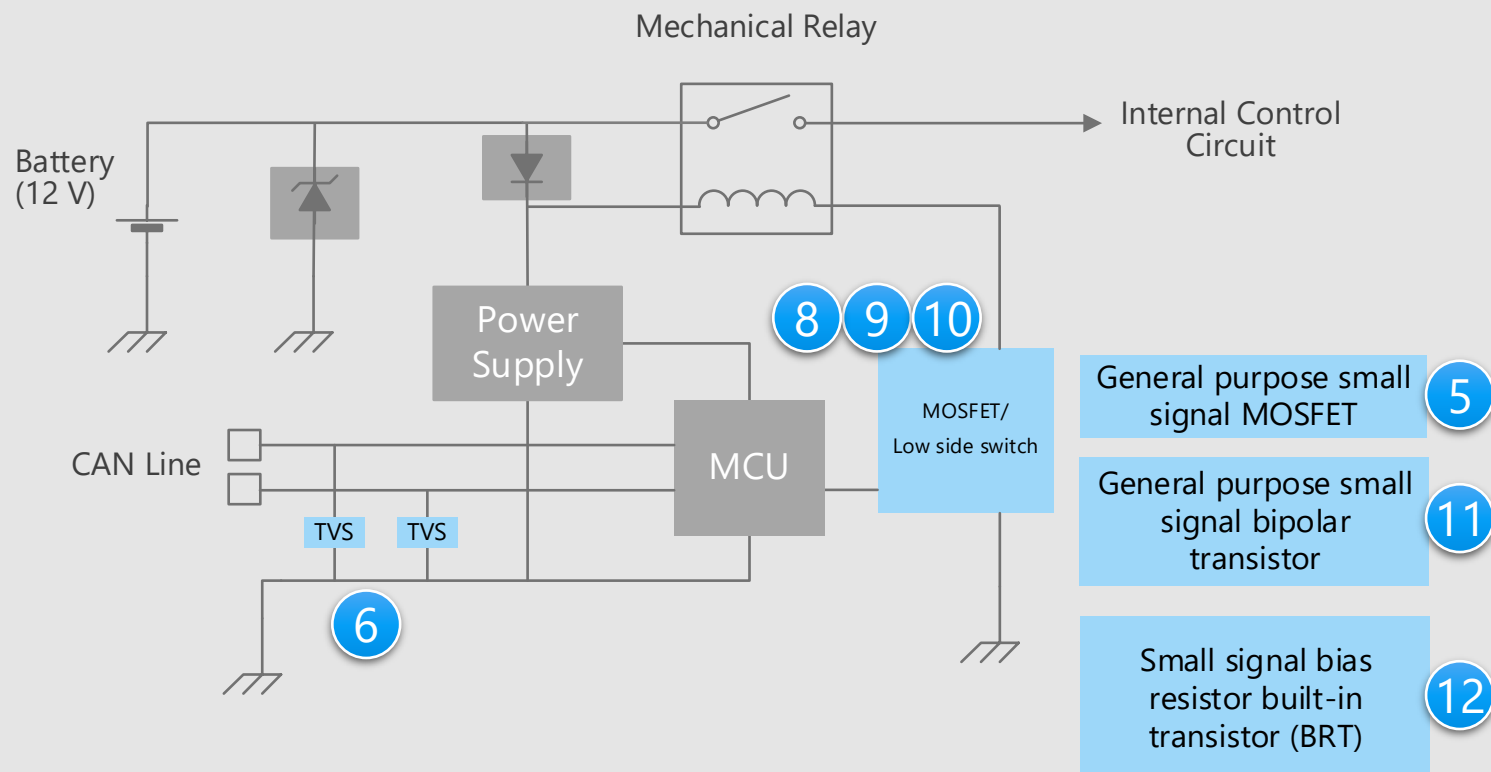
Mechanical Relay

Battery
(12 V)

Internal Control
Circuit

Power
Supply

8 9 10

MOSFET/
Low side switch

General purpose small signal MOSFET 5

CAN Line

MCU

TVS TVS

General purpose small signal bipolar transistor 11

6

Small signal bias resistor built-in transistor (BRT) 12